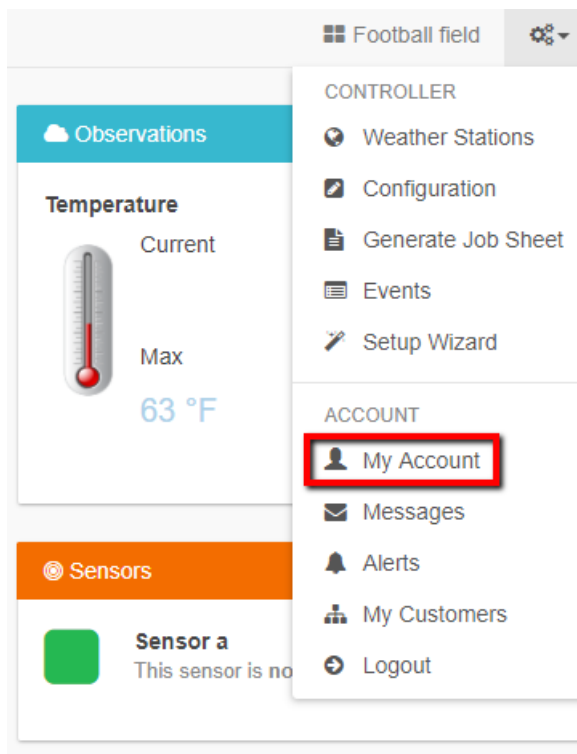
Football field

Observations

Temperature

Current

Max

63 °F

Sensors

Sensor a

This sensor is no

CONTROLLER

Weather Stations

Configuration

Generate Job Sheet

Events

Setup Wizard

ACCOUNT

My Account

Messages

Alerts

My Customers

Logout